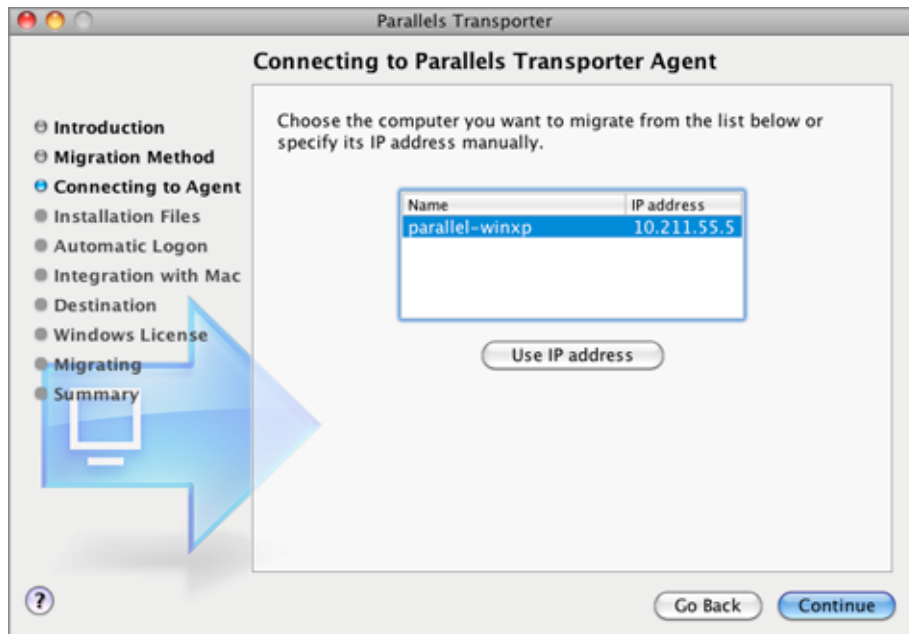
Parallels Transporter

Connecting to Parallels Transporter Agent

Introduction
Migration Method
Connecting to Agent
Installation Files
Automatic Logon
Integration with Mac
Destination
Windows License
Migrating
Summary

Choose the computer you want to migrate from the list below or specify its IP address manually.

| Name | IP address |
|---|---|
| parallel-winxp | 10.211.55.5 |

Use IP address

?

Go Back

Continue